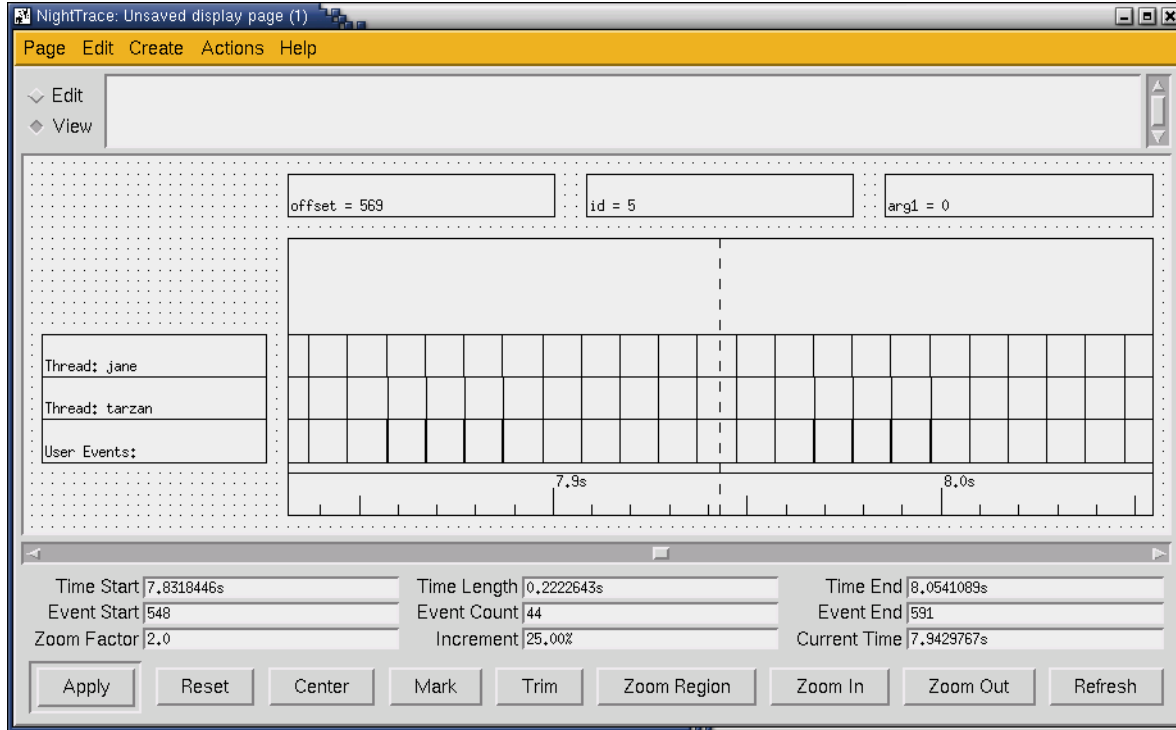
NightTrace: Unsaved display page (1)

Page Edit Create Actions Help

Edit
View

offset = 569
id = 5
arg1 = 0

Thread: jane
Thread: tarzan
User Events:

7.9s
8.0s

Time Start 7.8318446s
Time Length 0.2222643s
Time End 8.0541089s
Event Start 548
Event Count 44
Event End 591
Zoom Factor 2.0
Increment 25.00%
Current Time 7.9429767s

Apply
Reset
Center
Mark
Trim
Zoom Region
Zoom In
Zoom Out
Refresh